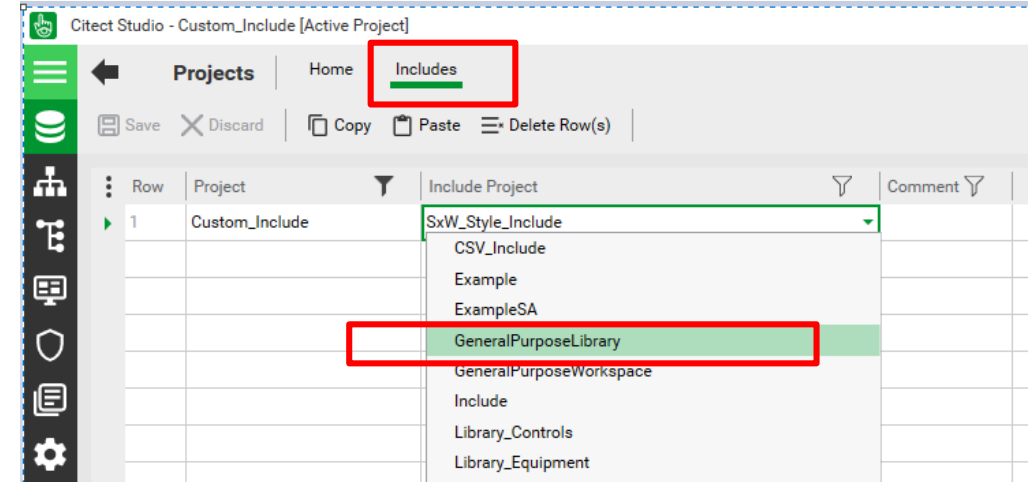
Citect Studio - Custom_Include [Active Project]

Projects

Home

Includes

Save

Discard

Copy

Paste

Delete Row(s)

| Row | Project | Include Project | Comment |
|---|---|---|---|
| 1 | Custom_Include | SxW_Style_Include | |

CSV_Include
Example
ExampleSA
GeneralPurposeLibrary
GeneralPurposeWorkspace
Include
Library_Controls
Library_Equipment